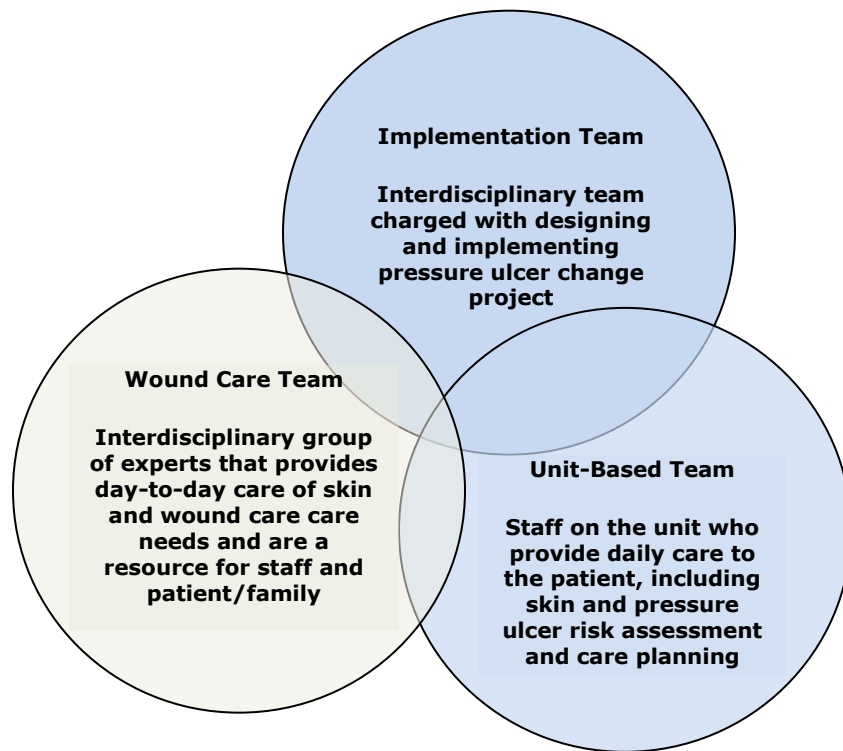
Implementation Team

Interdisciplinary team charged with designing and implementing pressure ulcer change project

Wound Care Team

Interdisciplinary group of experts that provides day-to-day care of skin and wound care care needs and are a resource for staff and patient/family

Unit-Based Team

Staff on the unit who provide daily care to the patient, including skin and pressure ulcer risk assessment and care planning